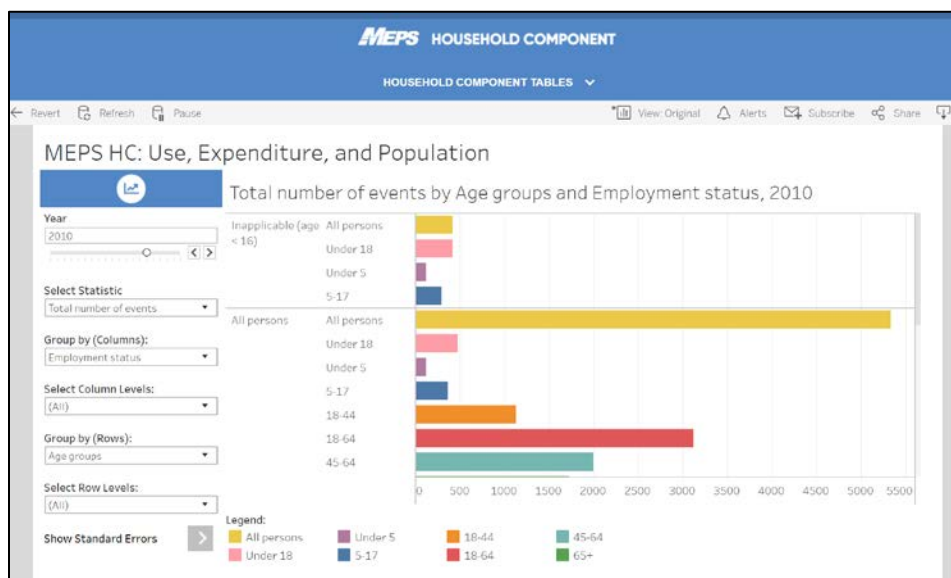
MEPS HOUSEHOLD COMPONENT

HOUSEHOLD COMPONENT TABLES

Revert Refresh Pause

View: Original Alerts Subscribe Share

MEPS HC: Use, Expenditure, and Population

Year
2010

Select Statistic
Total number of events

Group by (Columns):
Employment status

Select Column Levels:
(All)

Group by (Rows):
Age groups

Select Row Levels:
(All)

Show Standard Errors

Total number of events by Age groups and Employment status, 2010

Inapplicable (age < 16)
All persons
Under 18
Under 5
5-17

All persons
All persons
Under 18
Under 5
5-17
18-44
18-64
45-64

0 500 1000 1500 2000 2500 3000 3500 4000 4500 5000 5500

Legend:
All persons
Under 18
Under 5
5-17
18-44
18-64
45-64
65+